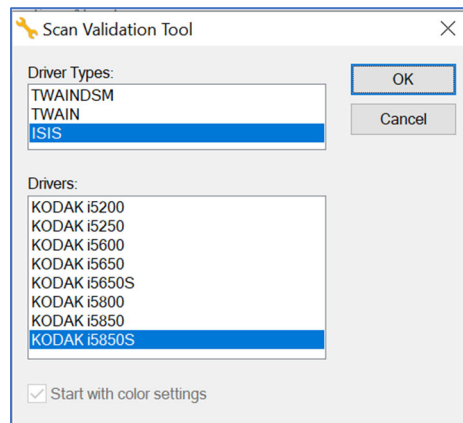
Scan Validation Tool

Driver Types:
TWAINDSM
TWAIN
ISIS

OK
Cancel

Drivers:
KODAK i5200
KODAK i5250
KODAK i5600
KODAK i5650
KODAK i5650S
KODAK i5800
KODAK i5850
KODAK i5850S

Start with color settings